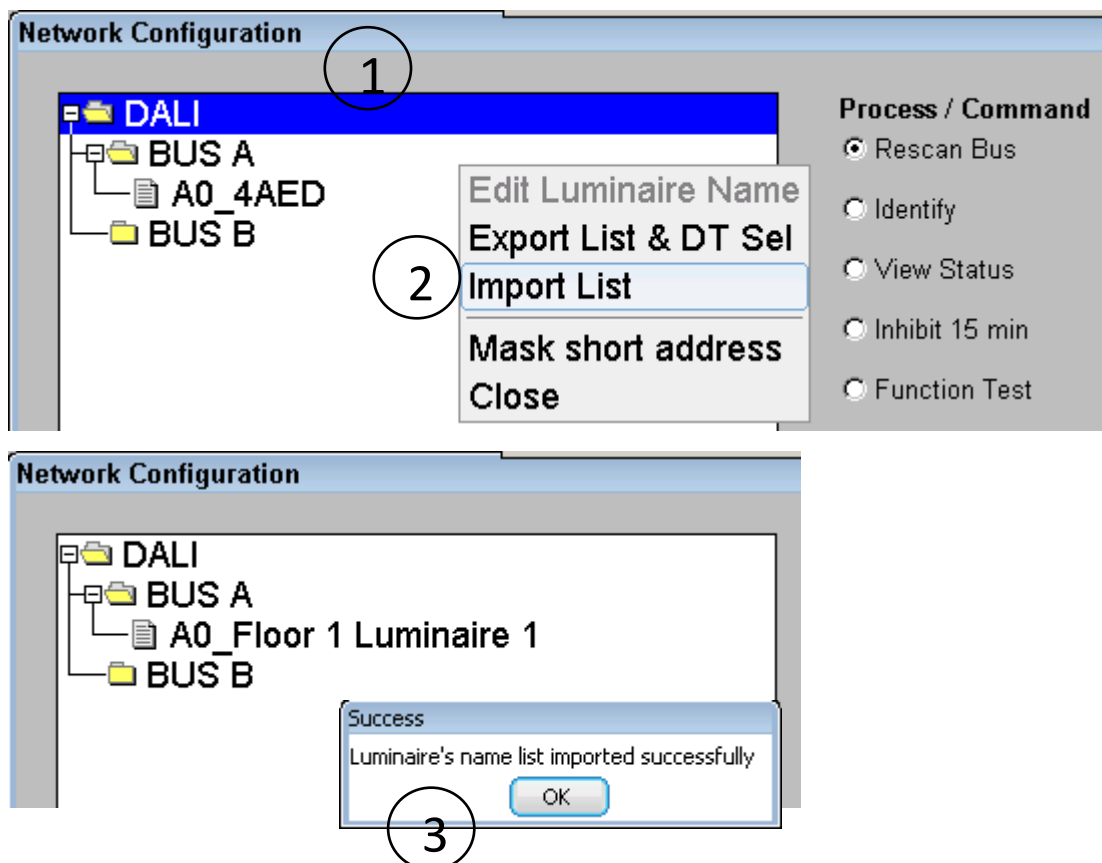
Network Configuration

1

DALI
BUS A
A0_4AED
BUS B

Edit Luminaire Name
Export List & DT Sel
2
Import List
Mask short address
Close

Process / Command
Rescan Bus
Identify
View Status
Inhibit 15 min
Function Test

Network Configuration

DALI
BUS A
A0_Floor 1 Luminaire 1
BUS B

Success
Luminaire's name list imported successfully
OK
3